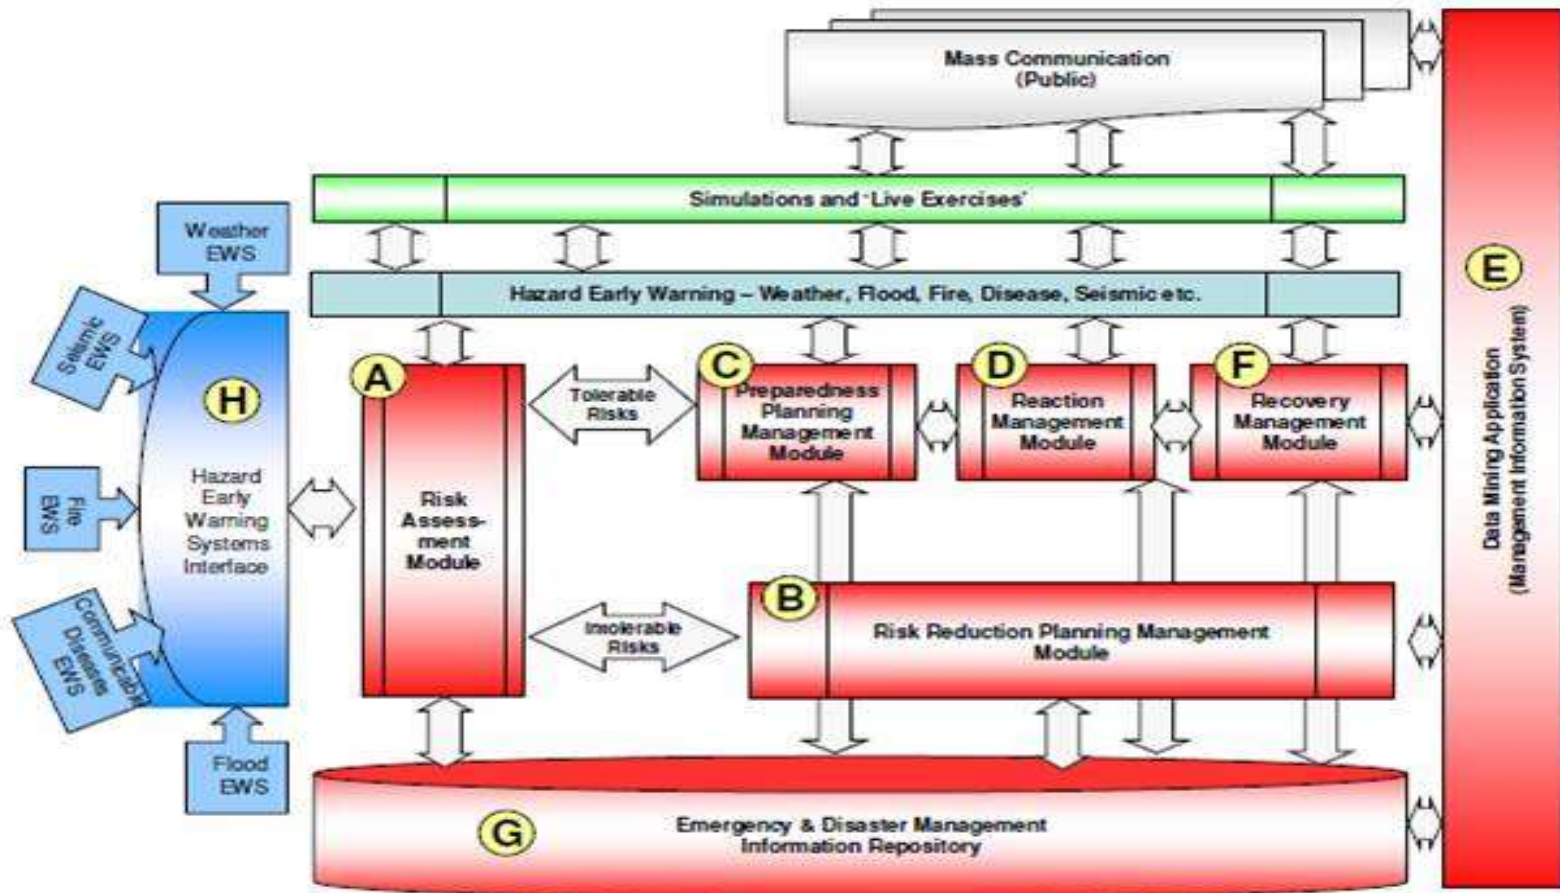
Mass Communication
(Public)

Simulations and 'Live Exercises'

Weather EWS

Hazard Early Warning – Weather, Flood, Fire, Disease, Seismic etc.

Seismic EWS

H

Hazard Early Warning Systems Interface

Fire EWS

Communicable Diseases EWS

Flood EWS

A

Risk Assessment Module

Tolerable Risks

Intolerable Risks

C

Preparedness Planning Management Module

D

Reaction Management Module

F

Recovery Management Module

B

Risk Reduction Planning Management Module

G

Emergency & Disaster Management Information Repository

E

Data Mining Application
(Management Information System)